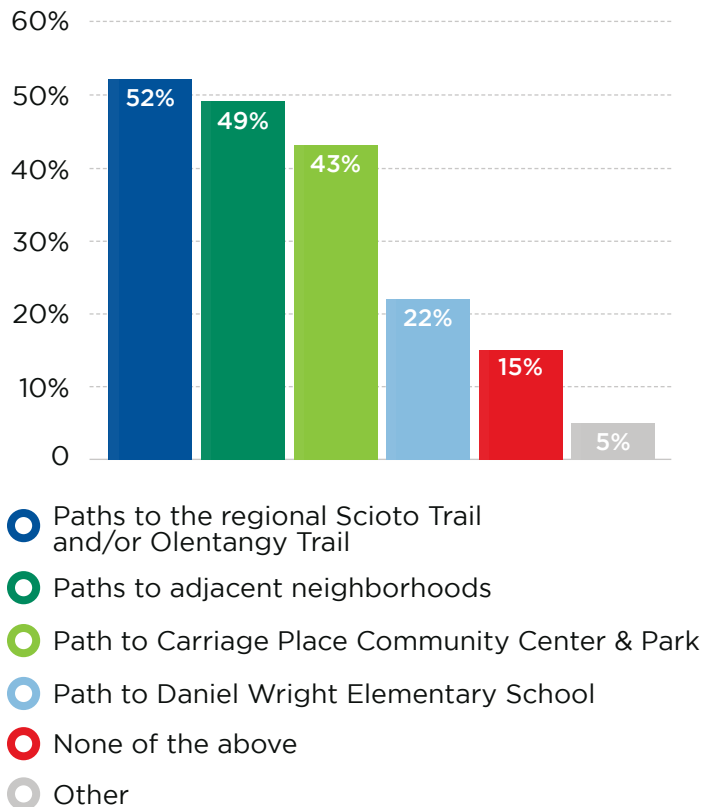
60%
50%
40%
30%
20%
10%
0

52%
49%
43%
22%
15%
5%

Paths to the regional Scioto Trail and/or Olentangy Trail
Paths to adjacent neighborhoods
Path to Carriage Place Community Center & Park
Path to Daniel Wright Elementary School
None of the above
Other